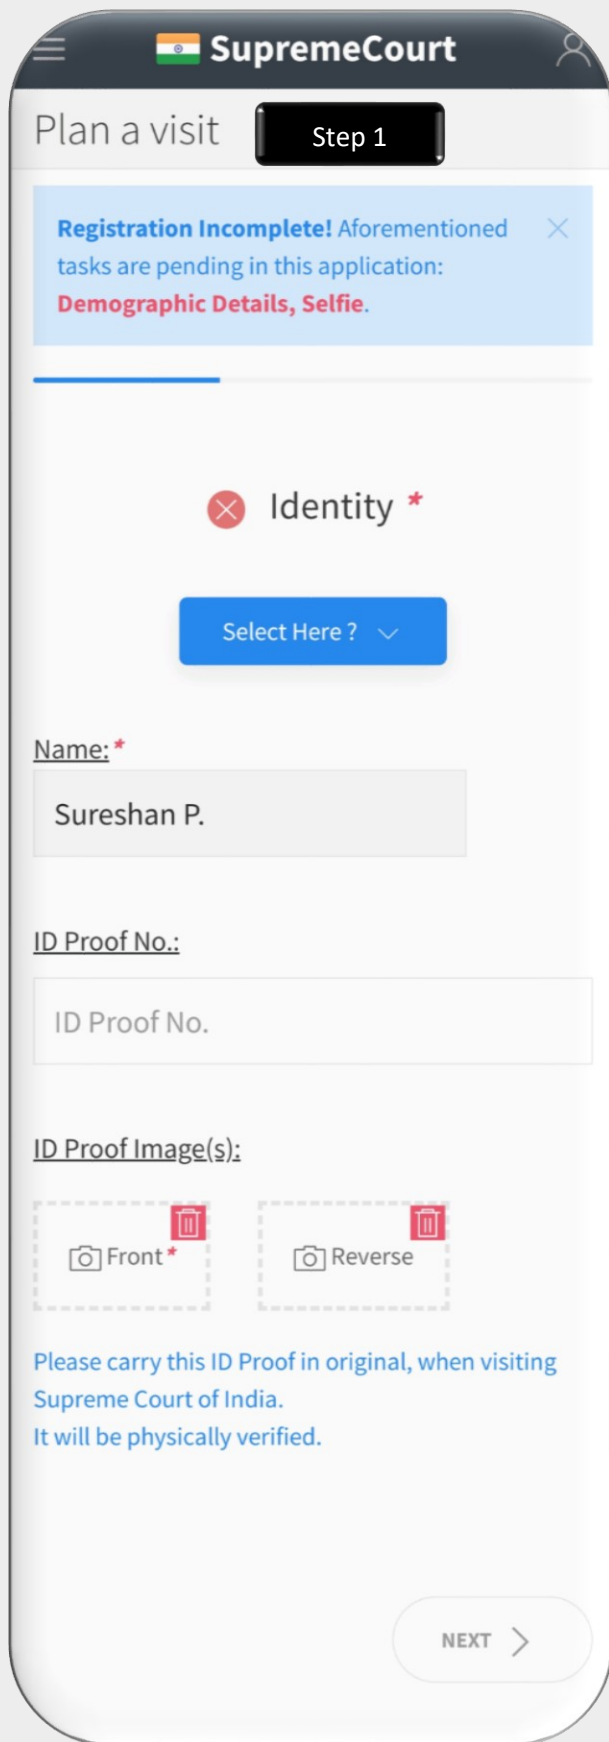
SupremeCourt

Plan a visit

Step 1

Registration Incomplete! Aforementioned tasks are pending in this application: Demographic Details, Selfie.

Identity *

Select Here ?

Name: *

Sureshan P.

ID Proof No.:

ID Proof No.

ID Proof Image(s):

Front *

Reverse

Please carry this ID Proof in original, when visiting Supreme Court of India.
It will be physically verified.

NEXT